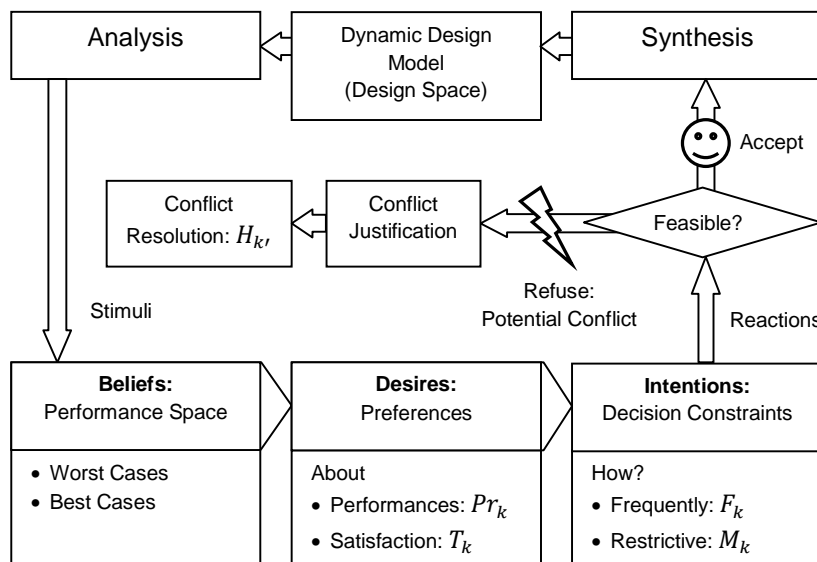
Analysis

Dynamic Design Model (Design Space)

Synthesis

Accept

Conflict Resolution: $H_{k'}$

Conflict Justification

Feasible?

Stimuli

Refuse: Potential Conflict

Reactions

**Beliefs:** Performance Space

- Worst Cases
- Best Cases

**Desires:** Preferences

About
- Performances: $Pr_k$
- Satisfaction: $T_k$

**Intentions:** Decision Constraints

How?
- Frequently: $F_k$
- Restrictive: $M_k$